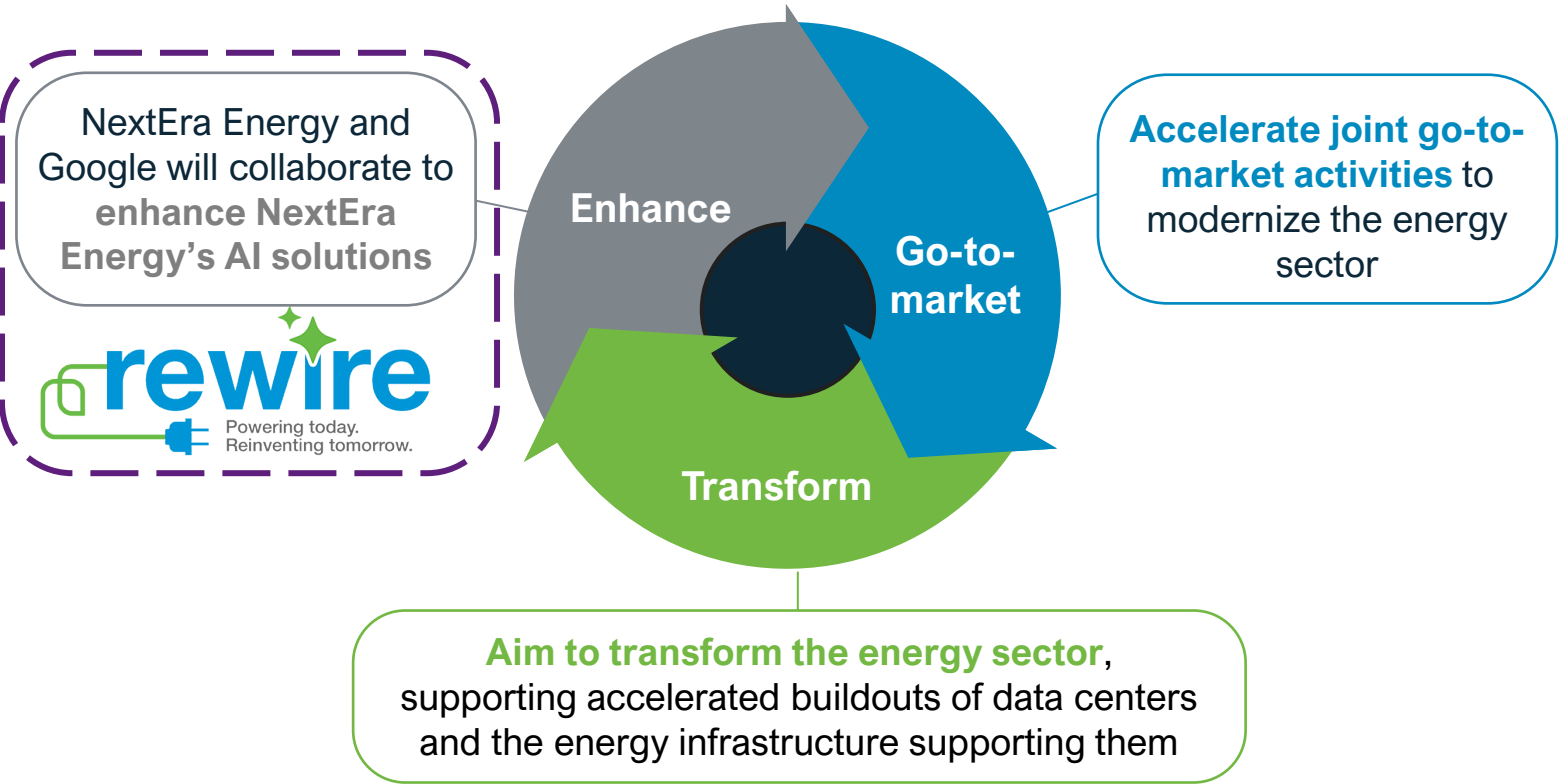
NextEra Energy and Google will collaborate to enhance NextEra Energy's AI solutions

rewire

Powering today.
Reinventing tomorrow.

Enhance

Go-to-market

Transform

Accelerate joint go-to-market activities to modernize the energy sector

Aim to transform the energy sector, supporting accelerated buildouts of data centers and the energy infrastructure supporting them